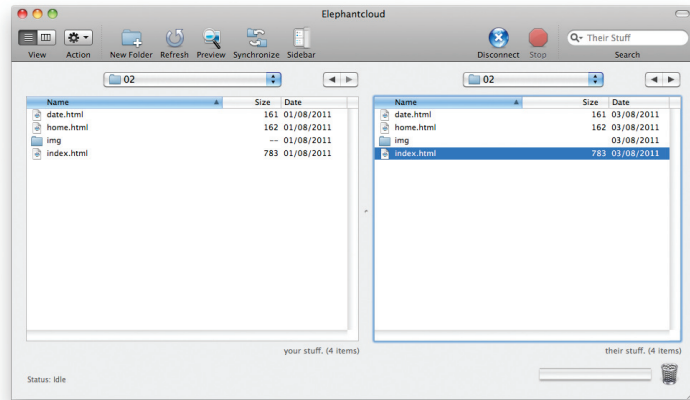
Elephantcloud

View Action New Folder Refresh Preview Synchronize Sidebar Disconnect Stop Their Stuff Search

02

| Name | Size | Date |
|---|---|---|
| date.html | 161 | 01/08/2011 |
| home.html | 162 | 01/08/2011 |
| img | -- | 01/08/2011 |
| index.html | 783 | 01/08/2011 |

your stuff. (4 items)

02

| Name | Size | Date |
|---|---|---|
| date.html | 161 | 03/08/2011 |
| home.html | 162 | 03/08/2011 |
| img | | 03/08/2011 |
| index.html | 783 | 03/08/2011 |

their stuff. (4 items)

Status: Idle